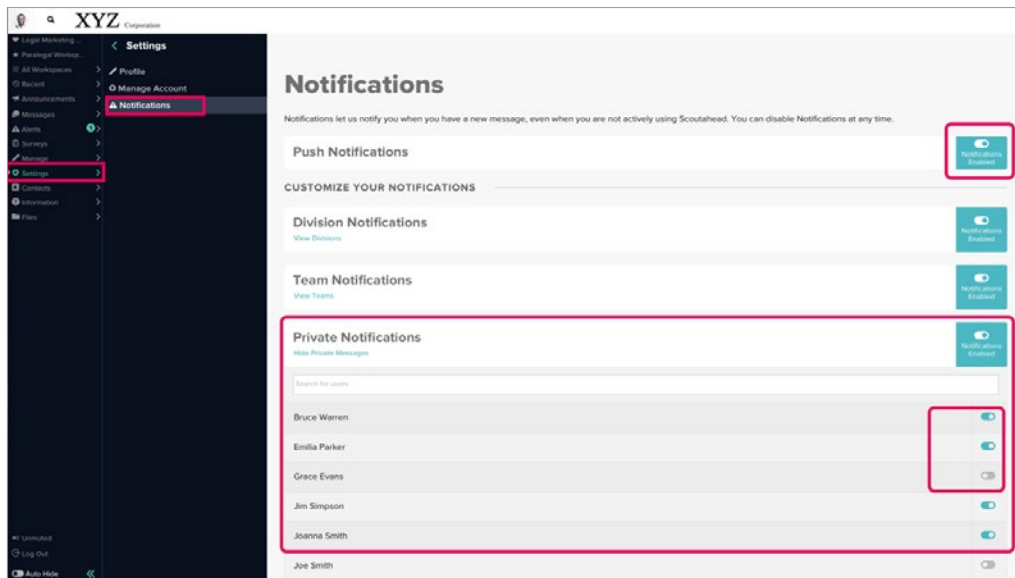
XYZ Corporation

Legal Marketing...
Paralegal Worksp...
All Workspaces
Recent
Announcements
Messages
Alerts
Surveys
Manage
Settings
Contacts
Information
Files

Unmuted
Log Out
Auto Hide

< Settings
Profile
Manage Account
Notifications

Notifications

Notifications let us notify you when you have a new message, even when you are not actively using Scoutahead. You can disable Notifications at any time.

Push Notifications
Notifications Enabled

CUSTOMIZE YOUR NOTIFICATIONS

Division Notifications
View Divisions
Notifications Enabled

Team Notifications
View Teams
Notifications Enabled

Private Notifications
Hide Private Messages
Notifications Enabled

Search for users

Bruce Warren
Emilia Parker
Grace Evans
Jim Simpson
Joanna Smith
Joe Smith